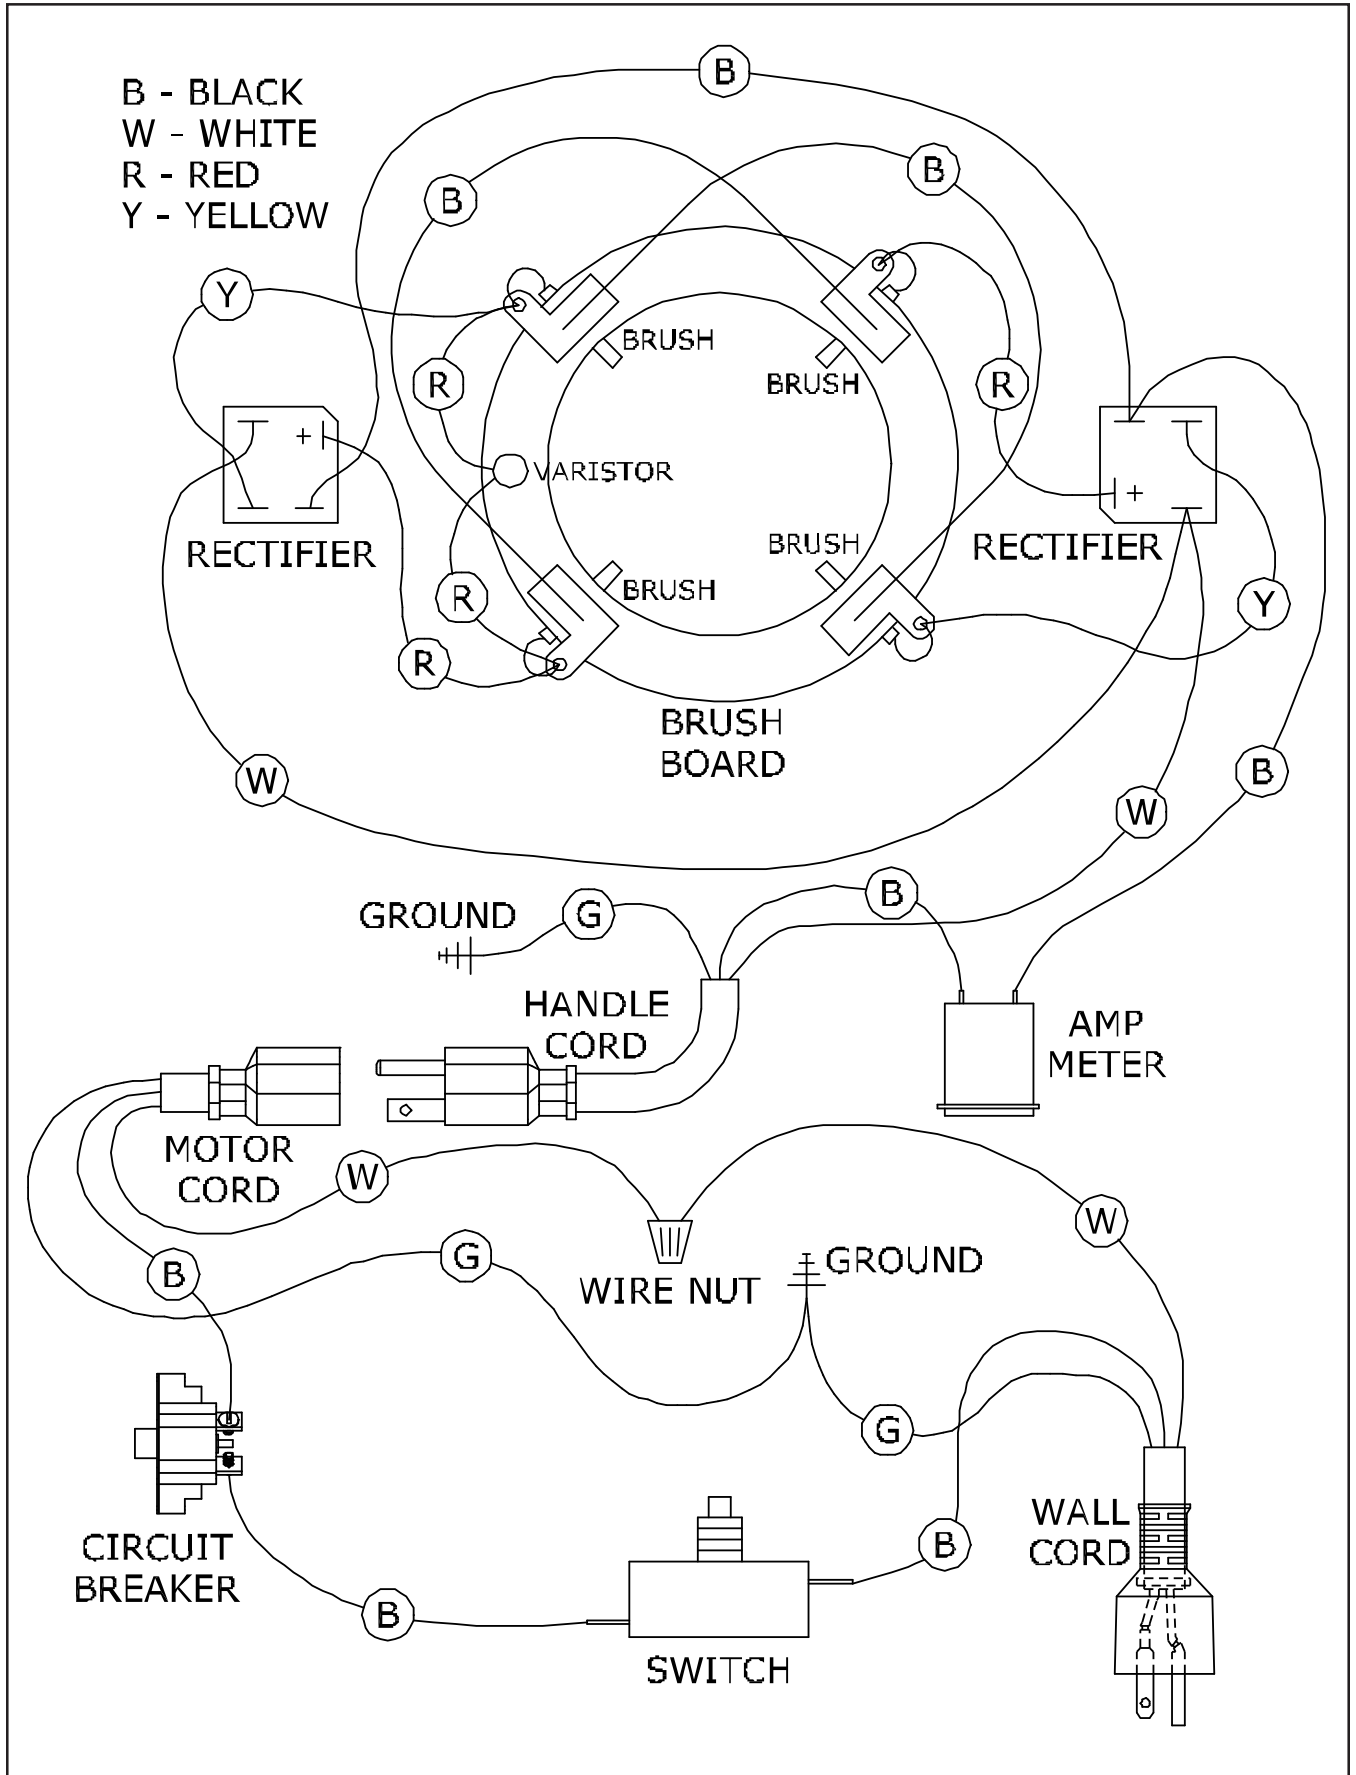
B - BLACK
W - WHITE
R - RED
Y - YELLOW

B
B
B
Y
BRUSH
BRUSH
R
R
+
RECTIFIER
VARISTOR
+
RECTIFIER
BRUSH
BRUSH
R
Y
R
BRUSH
BOARD
W
W
B
B
GROUND
G
HANDLE
CORD
AMP
METER
MOTOR
CORD
W
W
B
G
WIRE NUT
GROUND
G
CIRCUIT
BREAKER
WALL
CORD
B
B
SWITCH